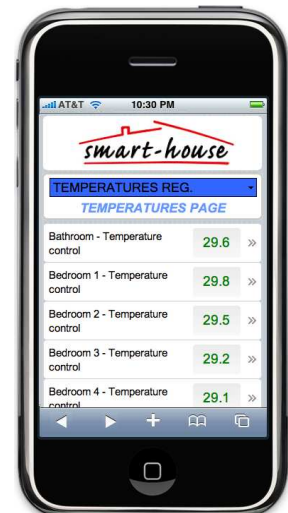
AT&T 10:30 PM

smart-house

TEMPERATURES REG.

TEMPERATURES PAGE

Bathroom - Temperature control 29.6 »

Bedroom 1 - Temperature control 29.8 »

Bedroom 2 - Temperature control 29.5 »

Bedroom 3 - Temperature control 29.2 »

Bedroom 4 - Temperature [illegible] 29.1 »